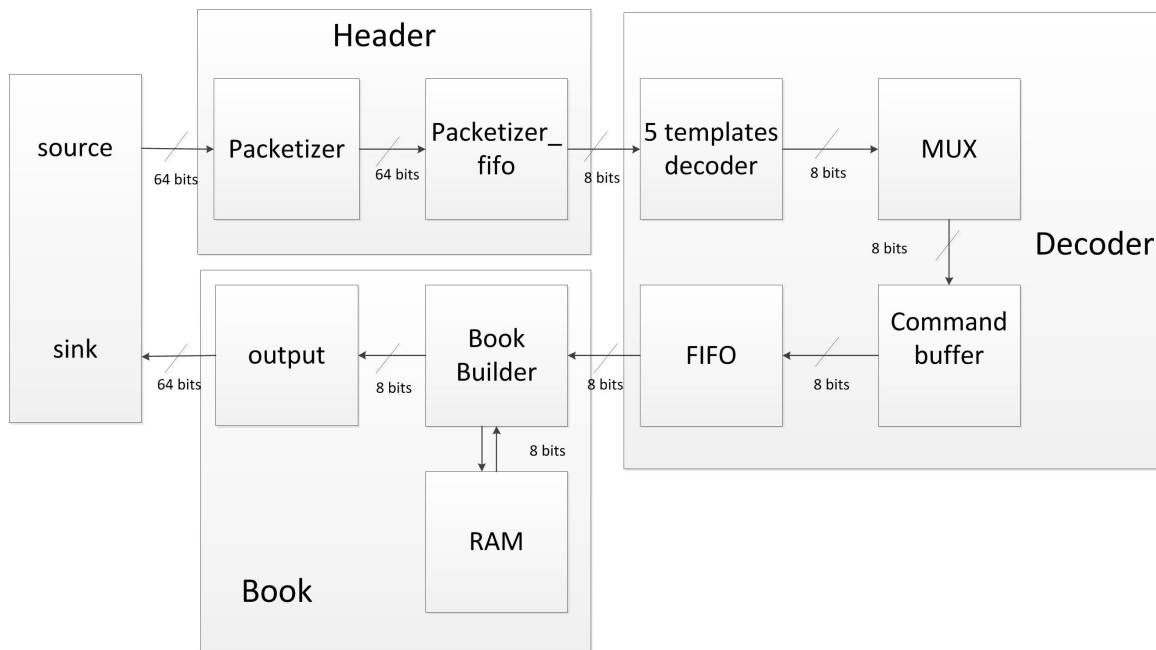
Header

source

64 bits

Packetizer

64 bits

Packetizer_ fifo

8 bits

5 templates decoder

8 bits

MUX

8 bits

Decoder

sink

64 bits

output

8 bits

Book Builder

8 bits

FIFO

8 bits

Command buffer

8 bits

RAM

Book